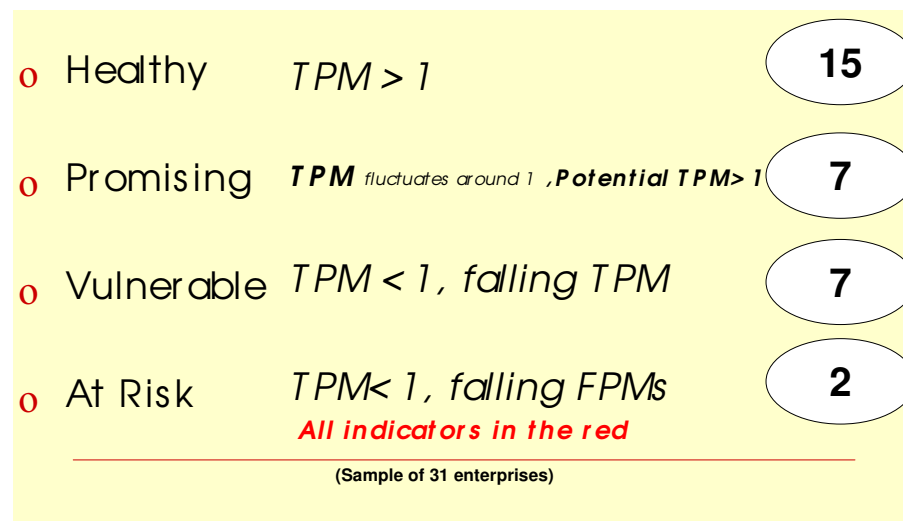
o Healthy TPM > 1 15

o Promising **TPM** fluctuates around 1 , **Potential TPM> 1** 7

o Vulnerable TPM < 1, falling TPM 7

o At Risk TPM< 1, falling FPMs 2

All indicators in the red

(Sample of 31 enterprises)